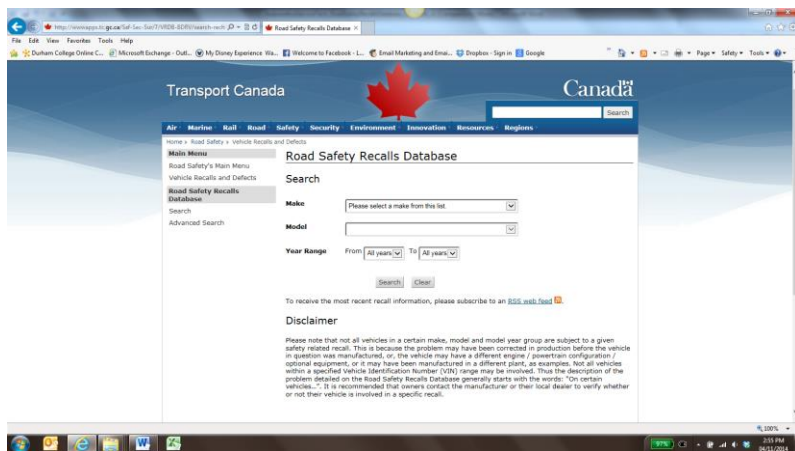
http://wwwapps.tc.gc.ca/Saf-Sec-Sur/7/VRDB-BDRV/search-rech/ Road Safety Recalls Database
File Edit View Favorites Tools Help
Durham College Online C... Microsoft Exchange - Outl... My Disney Experience Wa... Welcome to Facebook - L... Email Marketing and Emai... Dropbox - Sign in Google
Page Safety Tools

Transport Canada
Canada
Search
Air Marine Rail Road Safety Security Environment Innovation Resources Regions
Home > Road Safety > Vehicle Recalls and Defects

Main Menu
Road Safety's Main Menu
Vehicle Recalls and Defects
Road Safety Recalls Database
Search
Advanced Search

Road Safety Recalls Database

Search

Make Please select a make from this list
Model
Year Range From All years To All years

Search Clear

To receive the most recent recall information, please subscribe to an RSS web feed.

Disclaimer

Please note that not all vehicles in a certain make, model and model year group are subject to a given safety related recall. This is because the problem may have been corrected in production before the vehicle in question was manufactured, or, the vehicle may have a different engine / powertrain configuration / optional equipment, or it may have been manufactured in a different plant, as examples. Not all vehicles within a specified Vehicle Identification Number (VIN) range may be involved. Thus the description of the problem detailed on the Road Safety Recalls Database generally starts with the words: "On certain vehicles...". It is recommended that owners contact the manufacturer or their local dealer to verify whether or not their vehicle is involved in a specific recall.

100%
97%
2:55 PM
04/11/2014